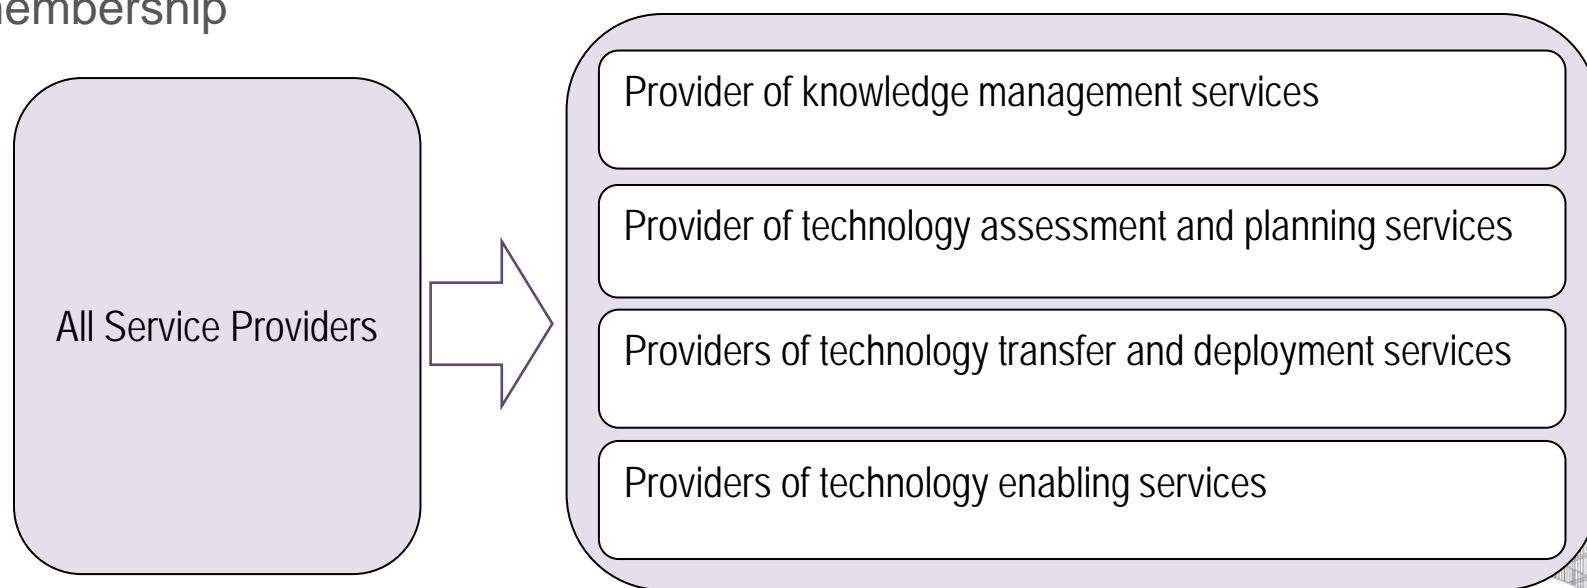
embership

All Service Providers

Provider of knowledge management services

Provider of technology assessment and planning services

Providers of technology transfer and deployment services

Providers of technology enabling services